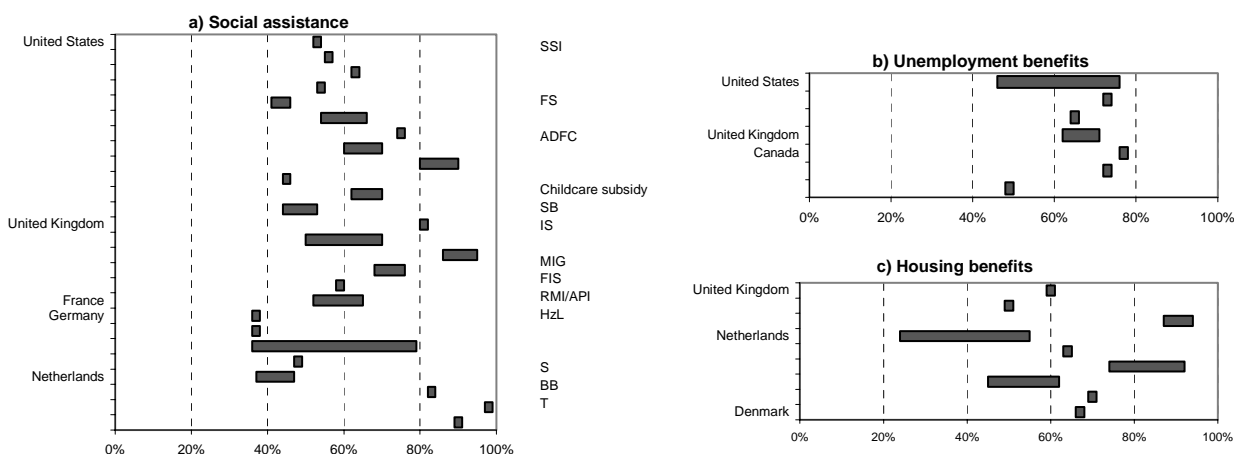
a) Social assistance

United States
United Kingdom
France
Germany
Netherlands

SSI
FS
ADFC
Childcare subsidy
SB
IS
MIG
FIS
RMI/API
HzL
S
BB
T

0% 20% 40% 60% 80% 100%

b) Unemployment benefits

United States
United Kingdom
Canada

0% 20% 40% 60% 80% 100%

c) Housing benefits

United Kingdom
Netherlands
Denmark

0% 20% 40% 60% 80% 100%